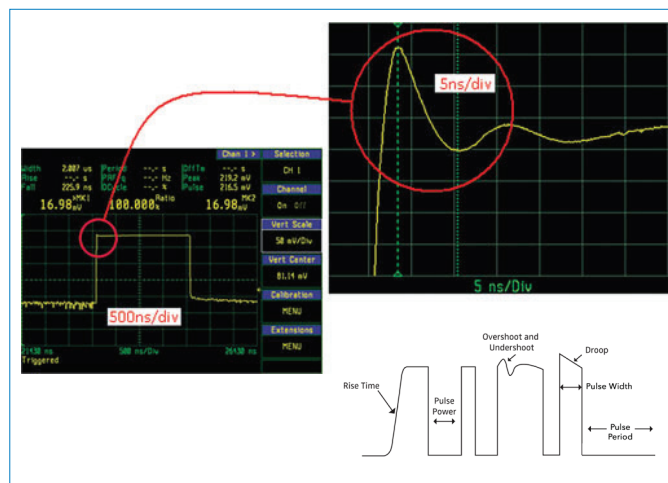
5ns/div

5 ns/Div

Width 2.887 us
Rise --.- s
Fall 225.9 ns
Period --.- s
PRF --.- Hz
DCycle --.- %
Diff --.- s
Peak 219.2 mV
Pulse 216.5 mV
16.98 uV MK1
100.000 % Ratio
16.98 uV MK2

Chan 1 >
Selection
CH 1
Channel
On Off
Vert Scale
50 mV/Div
Vert Center
81.14 mV
Calibration
MENU
Extensions
MENU

500ns/div

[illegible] ns
500 ns/Div
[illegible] ns
Triggered

Overshoot and Undershoot
Droop
Rise Time
Pulse Power
Pulse Width
Pulse Period